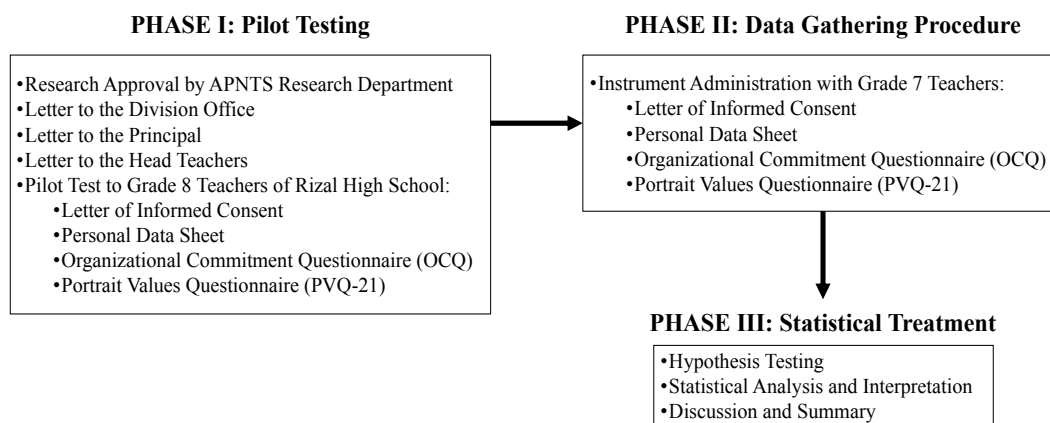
PHASE I: Pilot Testing

•Research Approval by APNTS Research Department
•Letter to the Division Office
•Letter to the Principal
•Letter to the Head Teachers
•Pilot Test to Grade 8 Teachers of Rizal High School:
•Letter of Informed Consent
•Personal Data Sheet
•Organizational Commitment Questionnaire (OCQ)
•Portrait Values Questionnaire (PVQ-21)

PHASE II: Data Gathering Procedure

•Instrument Administration with Grade 7 Teachers:
•Letter of Informed Consent
•Personal Data Sheet
•Organizational Commitment Questionnaire (OCQ)
•Portrait Values Questionnaire (PVQ-21)

PHASE III: Statistical Treatment

•Hypothesis Testing
•Statistical Analysis and Interpretation
•Discussion and Summary